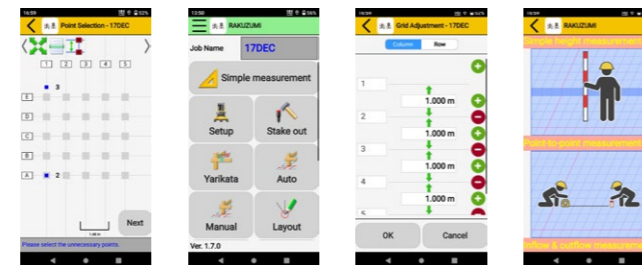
Point Selection - 17DEC

1 2 3 4 5

3

E

D

C

B

A 2

Next

Please select the unnecessary points.

RAKUZUMI

Job Name 17DEC

Simple measurement

Setup

Stake out

Yarikata

Auto

Manual

Layout

Ver. 1.7.0

Grid Adjustment - 17DEC

Column Row

1

1.000 m

2

1.000 m

3

1.000 m

4

1.000 m

5

OK

Cancel

RAKUZUMI

Simple height measurement

Point-to-point measurement

Inflow & outflow measurement